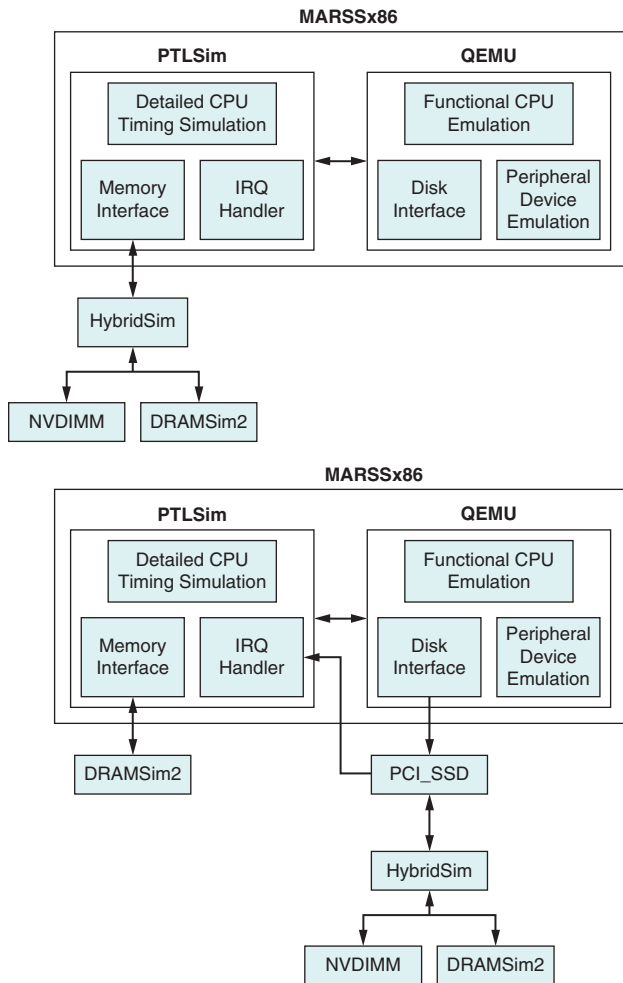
MARSSx86

PTLSim

Detailed CPU Timing Simulation

Memory Interface

IRQ Handler

QEMU

Functional CPU Emulation

Disk Interface

Peripheral Device Emulation

HybridSim

NVDIMM

DRAMSim2

MARSSx86

PTLSim

Detailed CPU Timing Simulation

Memory Interface

IRQ Handler

QEMU

Functional CPU Emulation

Disk Interface

Peripheral Device Emulation

DRAMSim2

PCI_SSD

HybridSim

NVDIMM

DRAMSim2